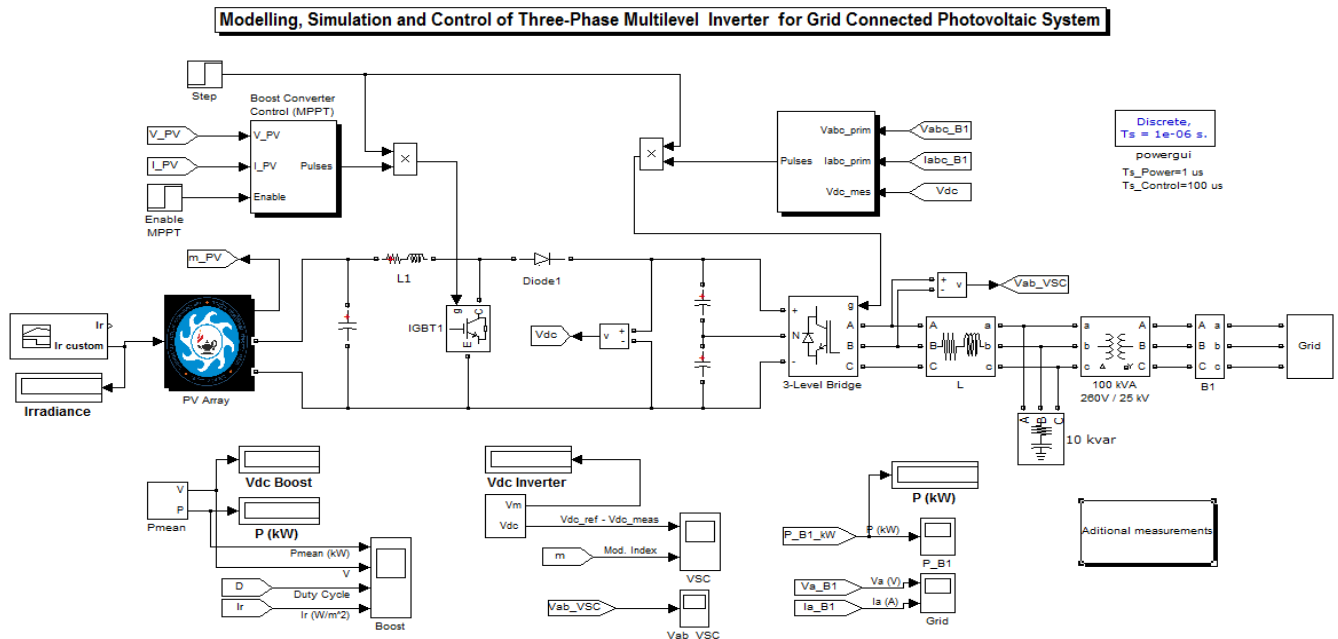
Modelling, Simulation and Control of Three-Phase Multilevel Inverter for Grid Connected Photovoltaic System

Step

Boost Converter Control (MPPT)

V_PV
V_PV
I_PV
I_PV
Pulses
Enable
Enable MPPT

Vabc_prim
Vabc_B1
Pulses
Iabc_prim
Iabc_B1
Vdc_mes
Vdc

Discrete,
Ts = 1e-06 s.
powergui
Ts_Power=1 us
Ts_Control=100 us

m_PV
L1
Diode1
Ir
Ir custom
IGBT1
g
C
E
Vdc
v
+
-
Irradiance
PV Array
g
A
N
B
-
C
3-Level Bridge
+
-
v
Vab_VSC
A
B
C
a
b
c
L
a
b
c
A
B
C
100 kVA
260V / 25 kV
A
B
C
a
b
c
B1
Grid
A
B
C
10 kvar

Vdc Boost
V
P
Pmean
P (kW)
Pmean (kW)
V
D
Duty Cycle
Ir
Ir (W/m^2)
Boost

Vdc Inverter
Vm
Vdc
Vdc_ref - Vdc_meas
m
Mod. Index
VSC
Vab_VSC
Vab_VSC

P (kW)
P_B1_kW
P (kW)
P_B1
Va_B1
Va (V)
Ia_B1
Ia (A)
Grid

Aditional measurements